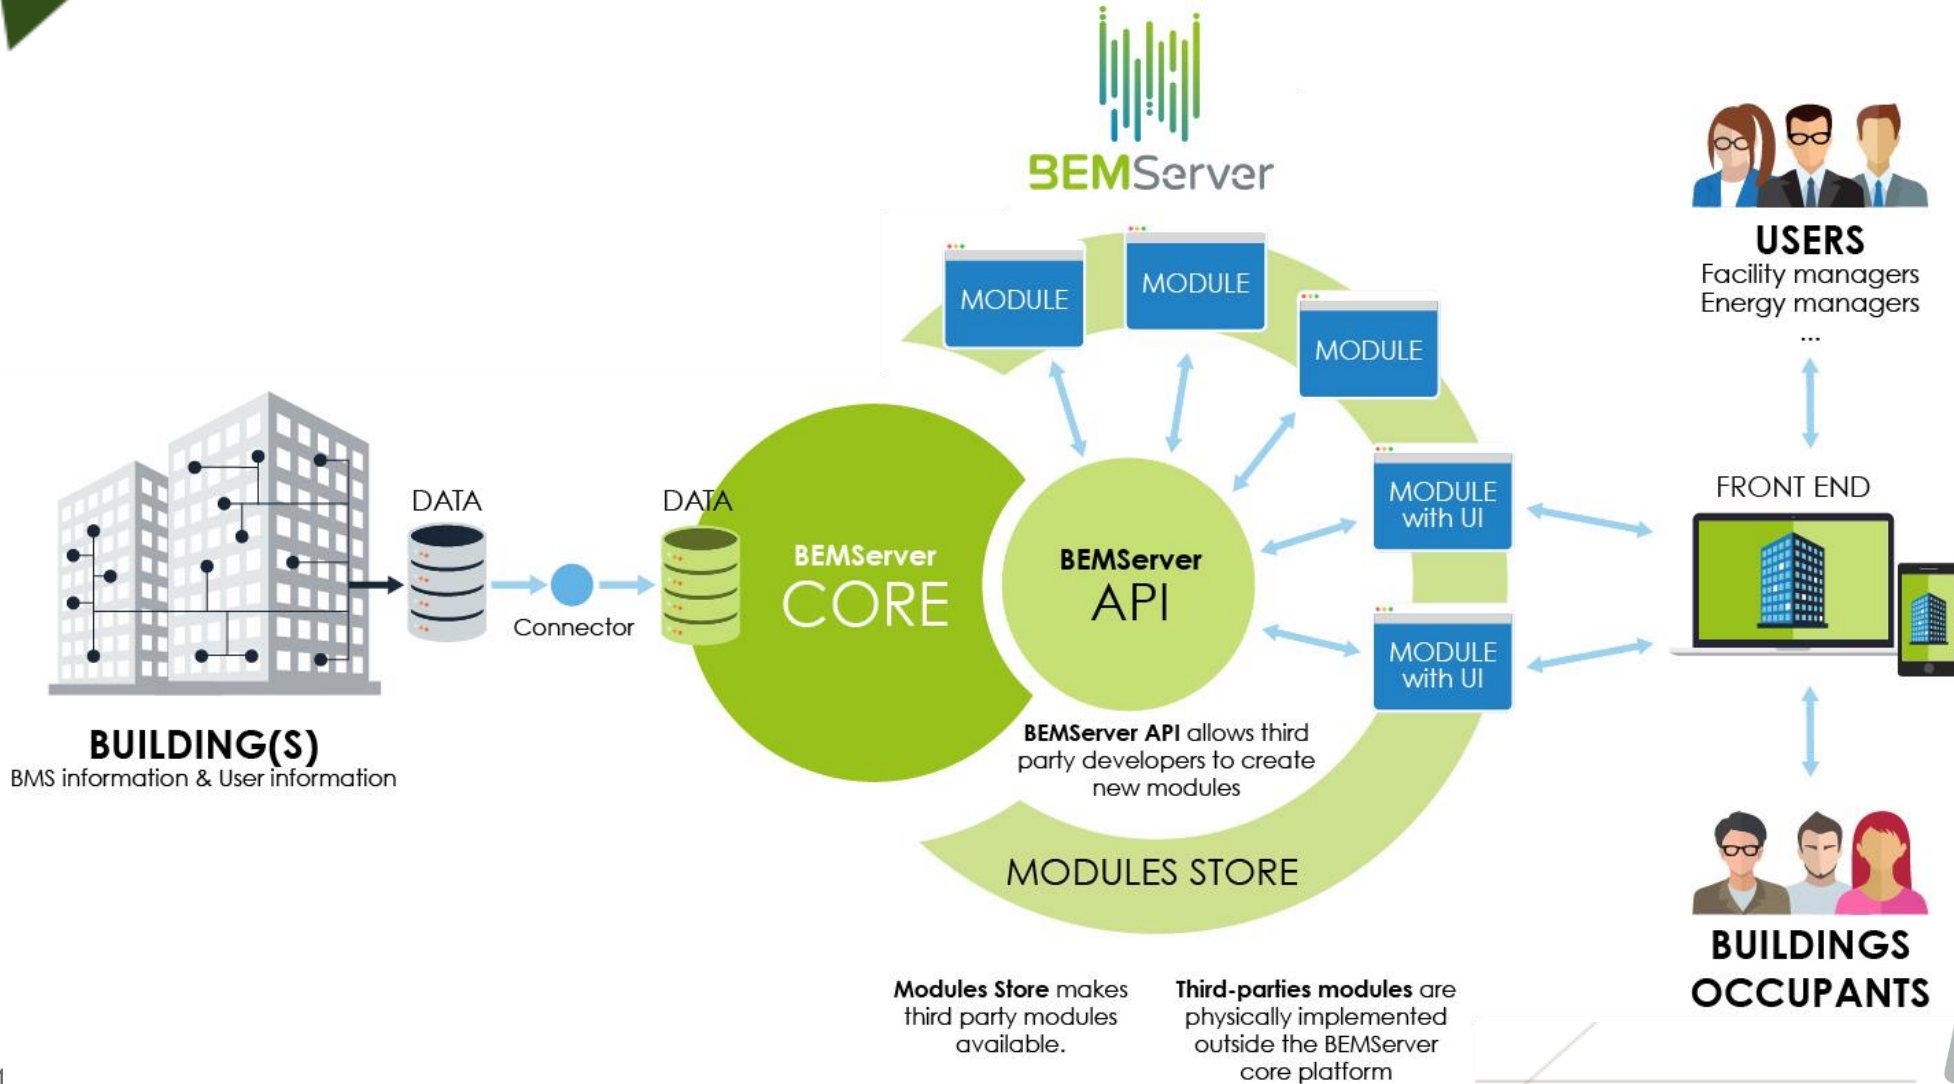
BEMServer

USERS
Facility managers
Energy managers
...

MODULE

MODULE

MODULE

MODULE with UI

MODULE with UI

FRONT END

DATA

DATA

Connector

BEMServer CORE

BEMServer API

BUILDING(S)
BMS information & User information

**BEMServer API** allows third party developers to create new modules

MODULES STORE

BUILDINGS OCCUPANTS

**Modules Store** makes third party modules available.

**Third-parties modules** are physically implemented outside the BEMServer core platform